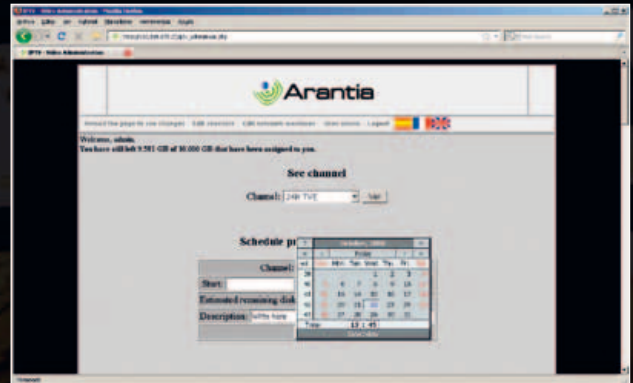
Arantia

Welcome, admin.
You have still left 9.581 GB of 10.000 GB that have been assigned to you.

See channel

Channel: 24H TVE Ver

Schedule pr

Channel:
Start:
Estimated remaining disk
Description: Write here

October, 2009
Today
wk Sun Mon Tue Wed Thu Fri Sat

| wk | Sun | Mon | Tue | Wed | Thu | Fri | Sat |
|---|---|---|---|---|---|---|---|
| 39 | | | | | 1 | 2 | 3 |
| 40 | 4 | 5 | 6 | 7 | 8 | 9 | 10 |
| 41 | 11 | 12 | 13 | 14 | 15 | 16 | 17 |
| 42 | 18 | 19 | 20 | 21 | 22 | 23 | 24 |
| 43 | 25 | 26 | 27 | 28 | 29 | 30 | 31 |

Time: 13 : 45